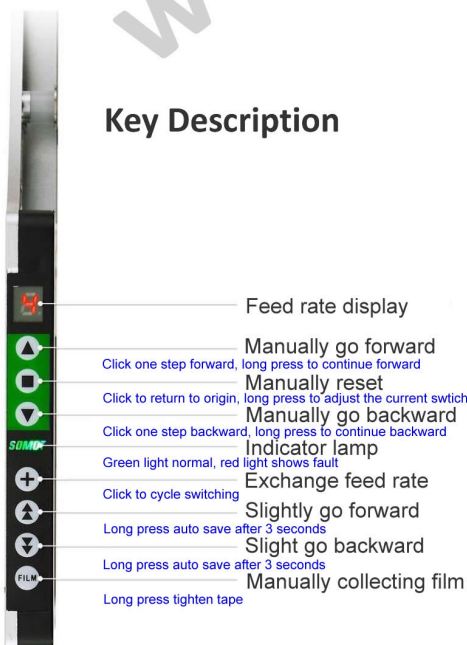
Key Description

4

Feed rate display

Manually go forward

Click one step forward, long press to continue forward

Manually reset

Click to return to origin, long press to adjust the current swtich

Manually go backward

Click one step backward, long press to continue backward

SOMDF

Indicator lamp

Green light normal, red light shows fault

Exchange feed rate

Click to cycle switching

Slightly go forward

Long press auto save after 3 seconds

Slight go backward

Long press auto save after 3 seconds

FILM

Manually collecting film

Long press tighten tape